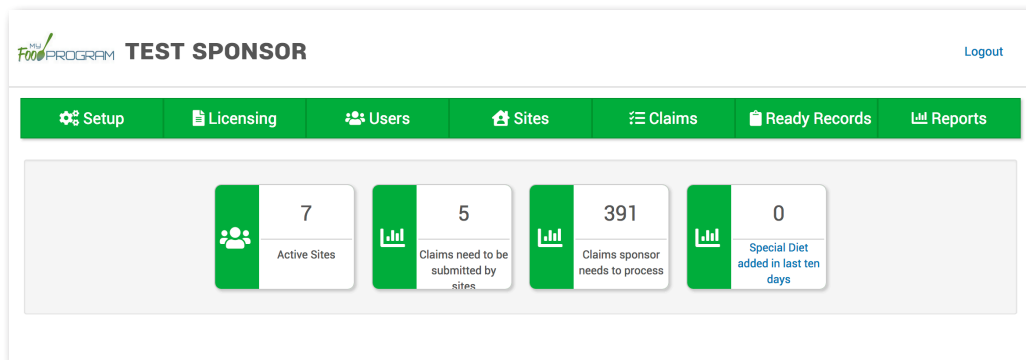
My FoodPROGRAM TEST SPONSOR

Logout

Setup
Licensing
Users
Sites
Claims
Ready Records
Reports

7
Active Sites

5
Claims need to be submitted by sites

391
Claims sponsor needs to process

0
Special Diet added in last ten days